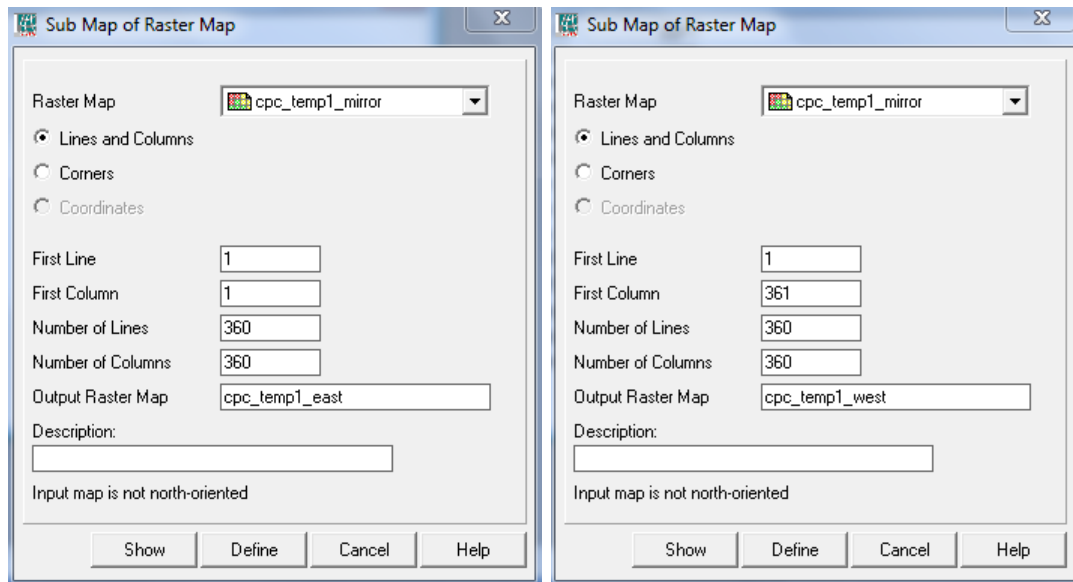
Sub Map of Raster Map

Raster Map cpc_temp1_mirror

Lines and Columns

Corners

Coordinates

First Line 1

First Column 1

Number of Lines 360

Number of Columns 360

Output Raster Map cpc_temp1_east

Description:

Input map is not north-oriented

Show Define Cancel Help

Sub Map of Raster Map

Raster Map cpc_temp1_mirror

Lines and Columns

Corners

Coordinates

First Line 1

First Column 361

Number of Lines 360

Number of Columns 360

Output Raster Map cpc_temp1_west

Description:

Input map is not north-oriented

Show Define Cancel Help